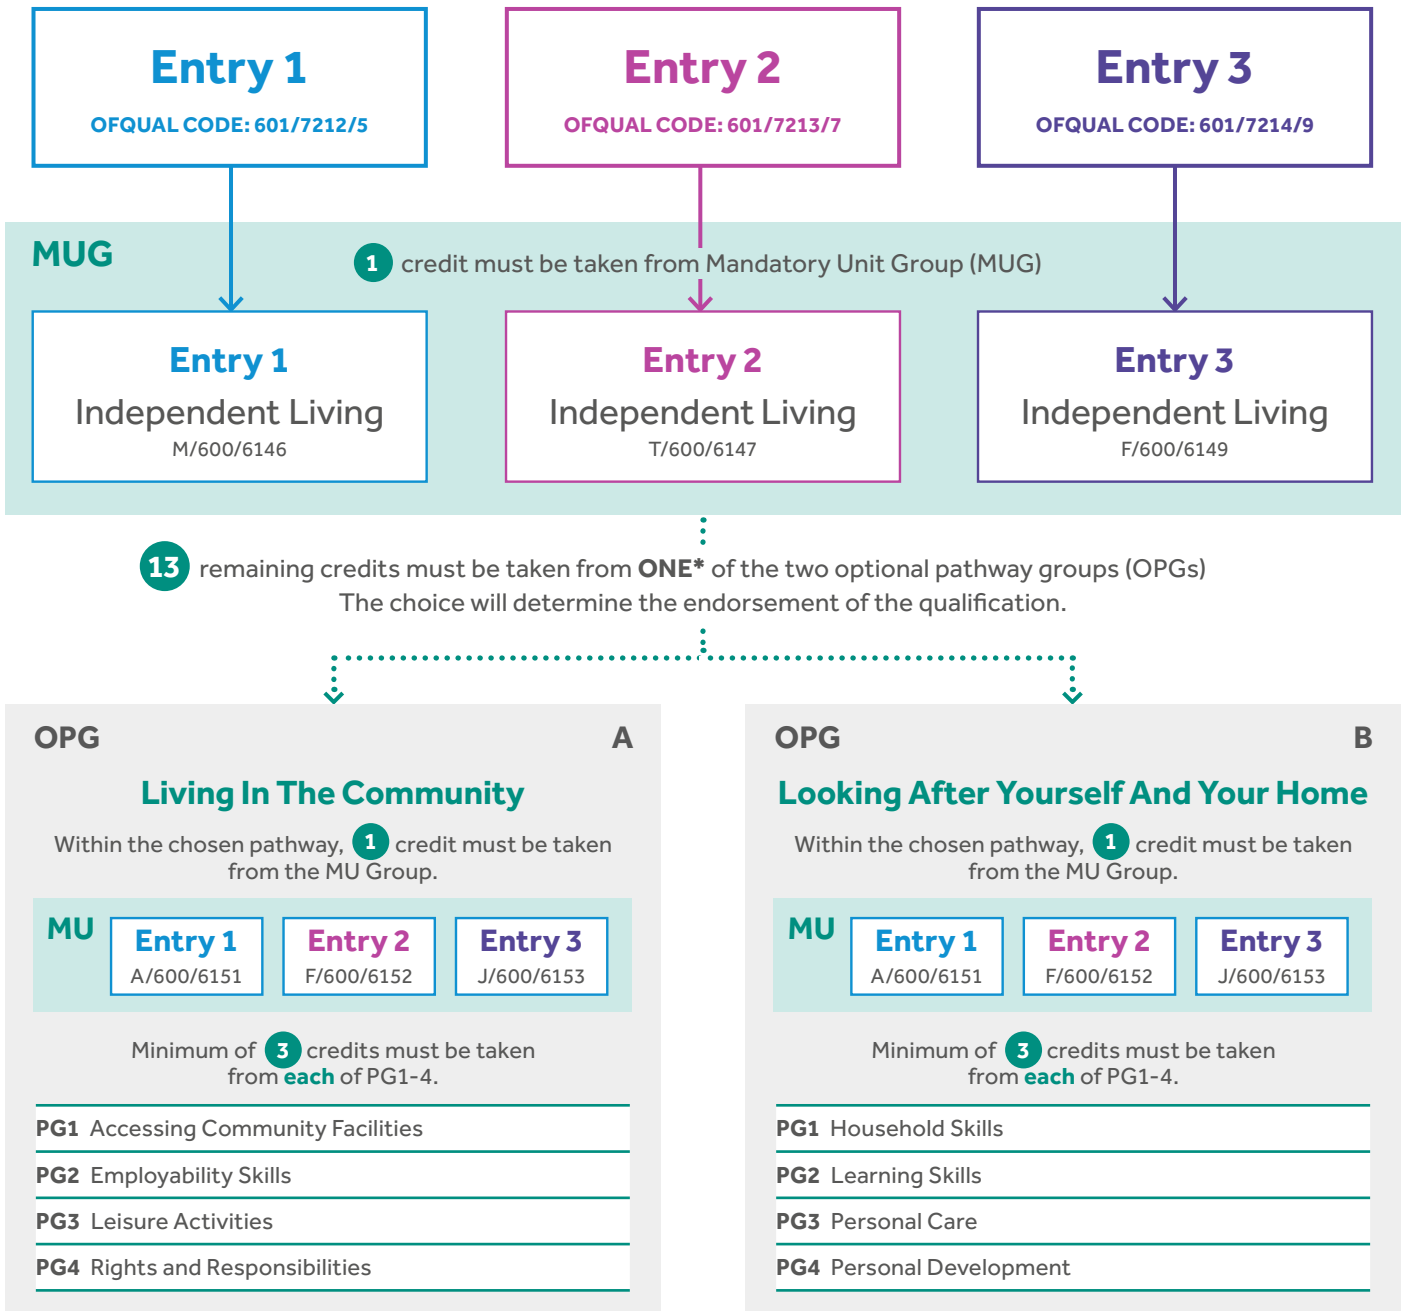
Entry 1
OFQUAL CODE: 601/7212/5

Entry 2
OFQUAL CODE: 601/7213/7

Entry 3
OFQUAL CODE: 601/7214/9

MUG

1 credit must be taken from Mandatory Unit Group (MUG)

Entry 1
Independent Living
M/600/6146

Entry 2
Independent Living
T/600/6147

Entry 3
Independent Living
F/600/6149

13 remaining credits must be taken from **ONE*** of the two optional pathway groups (OPGs)
The choice will determine the endorsement of the qualification.

OPG A

Living In The Community

Within the chosen pathway, 1 credit must be taken from the MU Group.

| MU | Entry 1 A/600/6151 | Entry 2 F/600/6152 | Entry 3 J/600/6153 |
|---|---|---|---|

Minimum of 3 credits must be taken from **each** of PG1-4.

PG1 Accessing Community Facilities
PG2 Employability Skills
PG3 Leisure Activities
PG4 Rights and Responsibilities

OPG B

Looking After Yourself And Your Home

Within the chosen pathway, 1 credit must be taken from the MU Group.

| MU | Entry 1 A/600/6151 | Entry 2 F/600/6152 | Entry 3 J/600/6153 |
|---|---|---|---|

Minimum of 3 credits must be taken from **each** of PG1-4.

PG1 Household Skills
PG2 Learning Skills
PG3 Personal Care
PG4 Personal Development